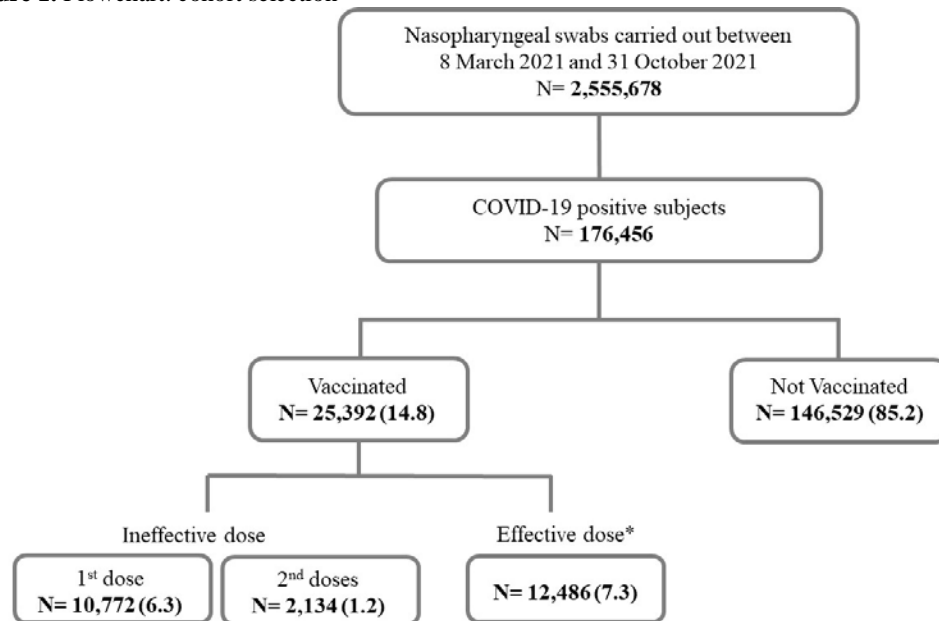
ure 2. Flowchart: cohort selection

Nasopharyngeal swabs carried out between 8 March 2021 and 31 October 2021
N= **2,555,678**

COVID-19 positive subjects
N= **176,456**

Vaccinated
**N= 25,392 (14.8)**

Not Vaccinated
**N= 146,529 (85.2)**

Ineffective dose

1$^{st}$ dose
**N= 10,772 (6.3)**

2$^{nd}$ doses
**N= 2,134 (1.2)**

Effective dose*

**N= 12,486 (7.3)**